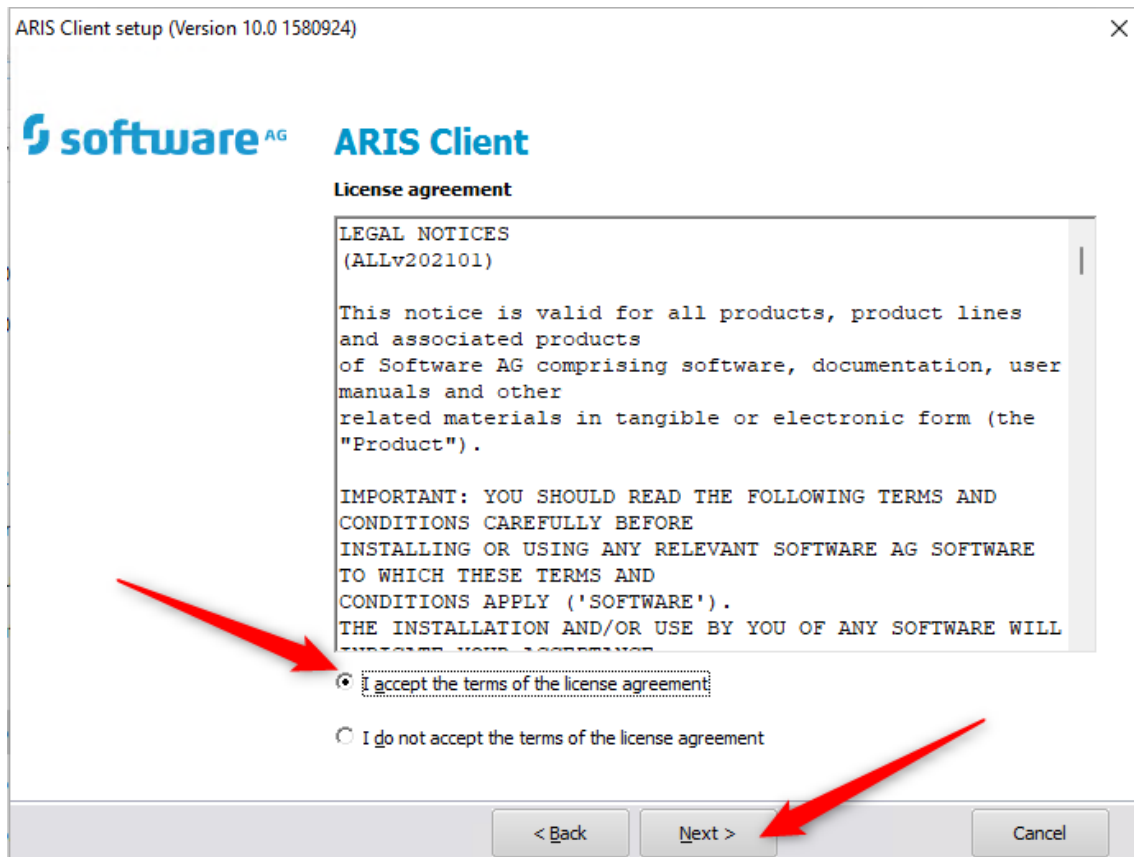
ARIS Client setup (Version 10.0 1580924)

×

software AG

ARIS Client

License agreement

LEGAL NOTICES
(ALLv202101)

This notice is valid for all products, product lines and associated products of Software AG comprising software, documentation, user manuals and other related materials in tangible or electronic form (the "Product").

IMPORTANT: YOU SHOULD READ THE FOLLOWING TERMS AND CONDITIONS CAREFULLY BEFORE INSTALLING OR USING ANY RELEVANT SOFTWARE AG SOFTWARE TO WHICH THESE TERMS AND CONDITIONS APPLY ('SOFTWARE'). THE INSTALLATION AND/OR USE BY YOU OF ANY SOFTWARE WILL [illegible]

I accept the terms of the license agreement

I do not accept the terms of the license agreement

< Back

Next >

Cancel